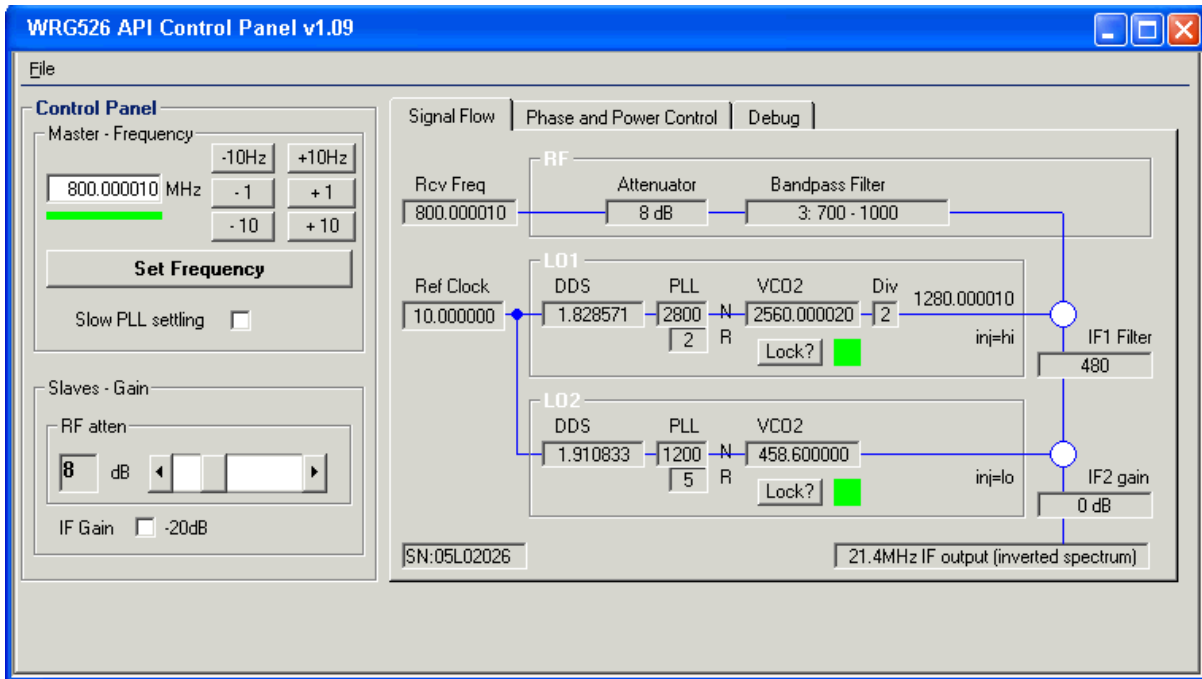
WRG526 API Control Panel v1.09

File

Control Panel

Master - Frequency

-10Hz
+10Hz
800.000010 MHz
- 1
+ 1
- 10
+ 10

Set Frequency

Slow PLL settling

Slaves - Gain

RF atten

8 dB

IF Gain -20dB

Signal Flow | Phase and Power Control | Debug

RF

Rcv Freq
800.000010
Attenuator
8 dB
Bandpass Filter
3: 700 - 1000

LO1

Ref Clock
10.000000
DDS
1.828571
PLL
2800
2
N
R
VCO2
2560.000020
Div
2
1280.000010
inj=hi
Lock?
IF1 Filter
480

LO2

DDS
1.910833
PLL
1200
5
N
R
VCO2
458.600000
inj=lo
Lock?
IF2 gain
0 dB

SN:05L02026
21.4MHz IF output (inverted spectrum)